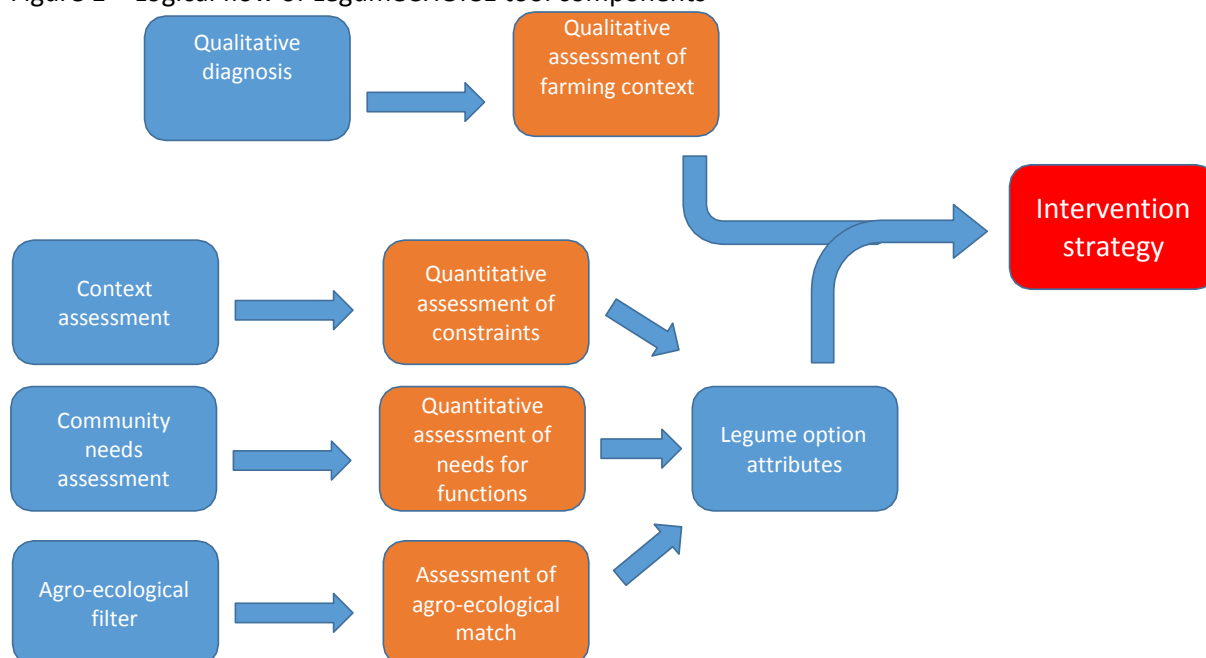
Figure 1 – Logical flow of LegumeCHOICE tool components

Qualitative diagnosis

Qualitative assessment of farming context

Intervention strategy

Context assessment

Quantitative assessment of constraints

Community needs assessment

Quantitative assessment of needs for functions

Legume option attributes

Agro-ecological filter

Assessment of agro-ecological match